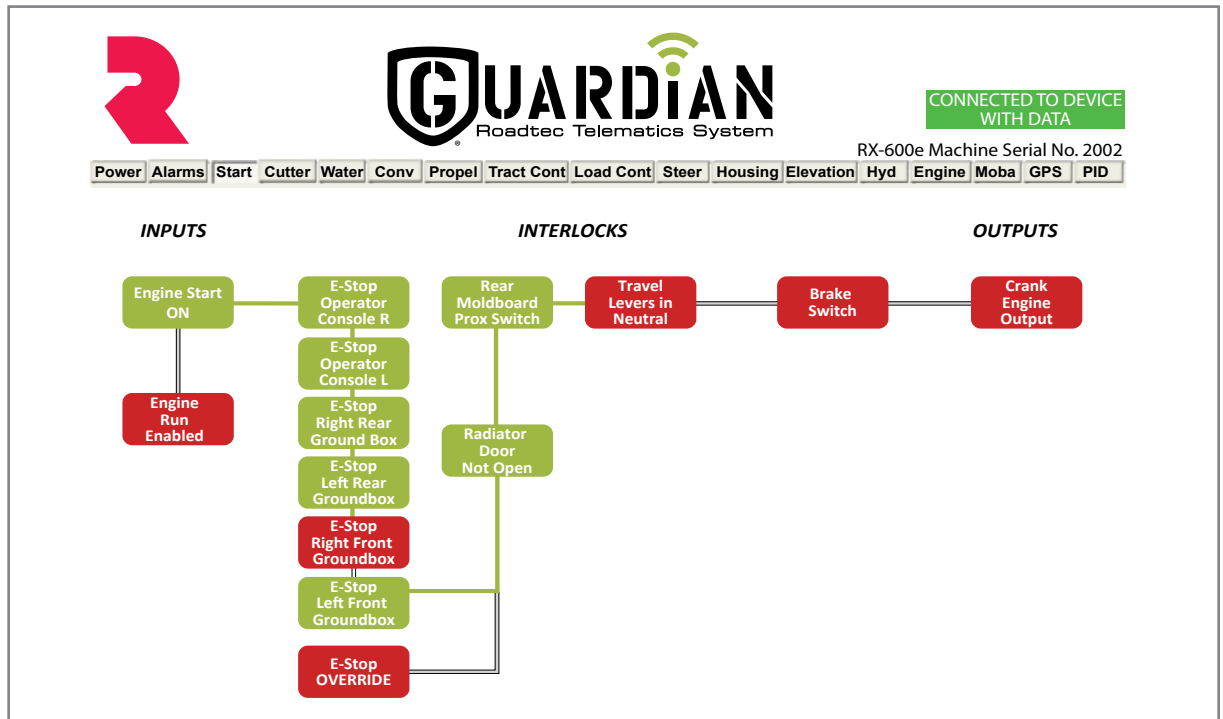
GUARDIAN
Roadtec Telematics System

CONNECTED TO DEVICE WITH DATA

RX-600e Machine Serial No. 2002

Power | Alarms | Start | Cutter | Water | Conv | Propel | Tract Cont | Load Cont | Steer | Housing | Elevation | Hyd | Engine | Moba | GPS | PID

INPUTS

INTERLOCKS

OUTPUTS

Engine Start ON

Engine Run Enabled

E-Stop Operator Console R

E-Stop Operator Console L

E-Stop Right Rear Ground Box

E-Stop Left Rear Groundbox

E-Stop Right Front Groundbox

E-Stop Left Front Groundbox

E-Stop OVERRIDE

Rear Moldboard Prox Switch

Radiator Door Not Open

Travel Levers in Neutral

Brake Switch

Crank Engine Output